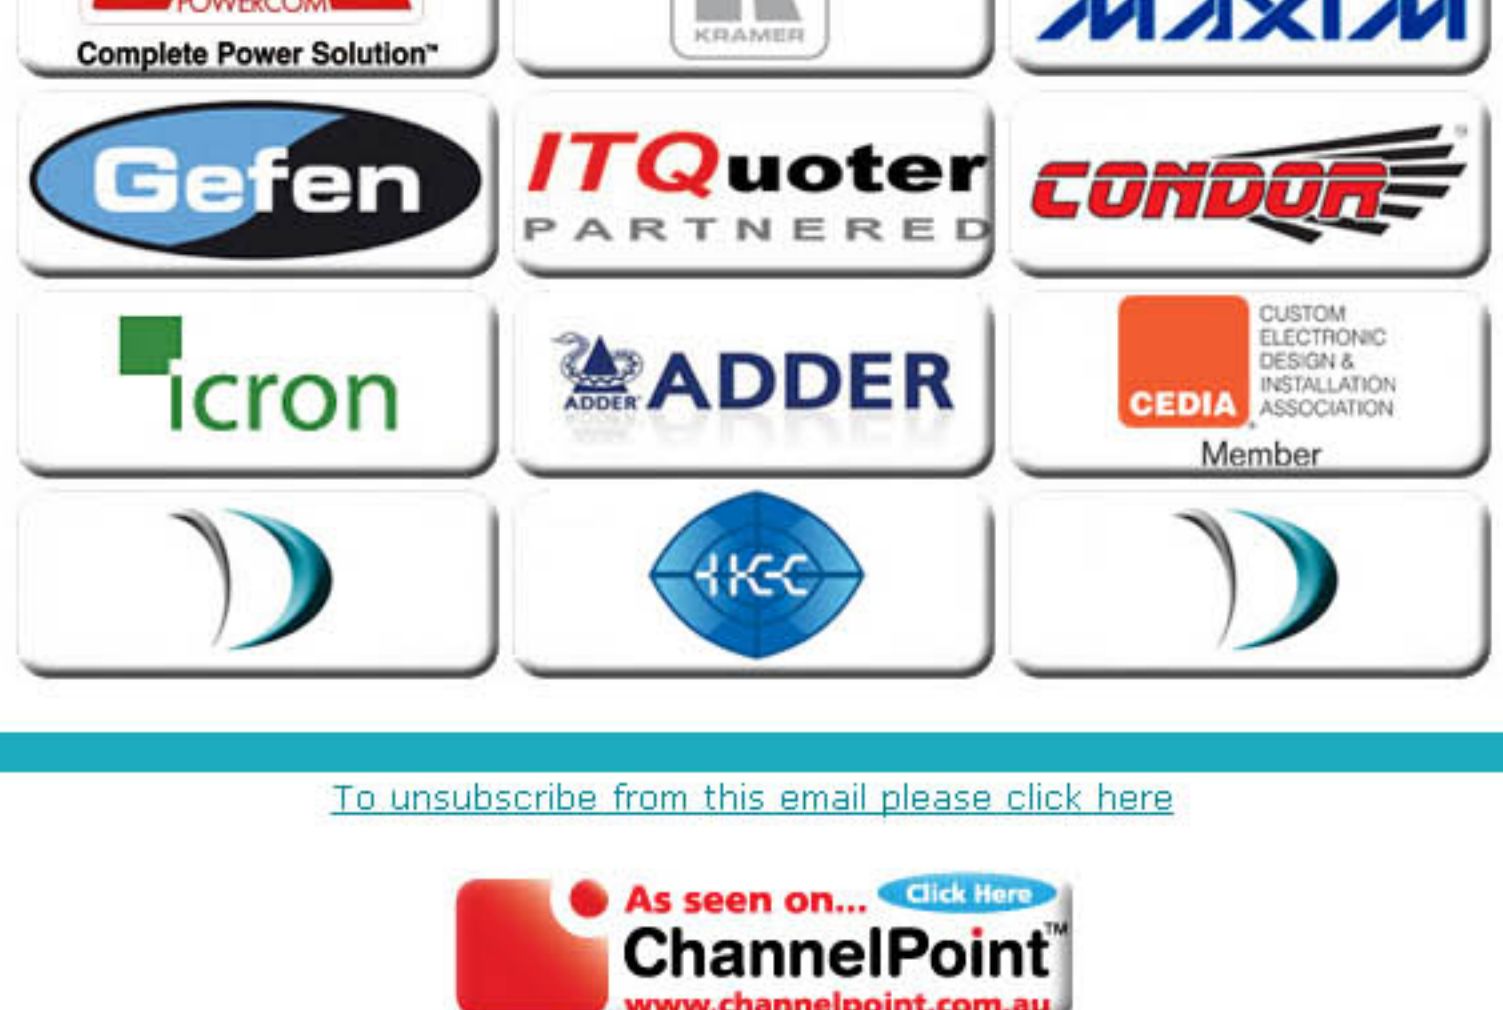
POWERCOM
Complete Power Solution™

KRAMER

MAXIM

Gefen

ITQuoter
PARTNERED

CONDOR

icron

ADDER ADDER

CEDIA CUSTOM ELECTRONIC DESIGN & INSTALLATION ASSOCIATION
Member

HGC

To unsubscribe from this email please click here

As seen on... Click Here
ChannelPoint™
www.channelpoint.com.au